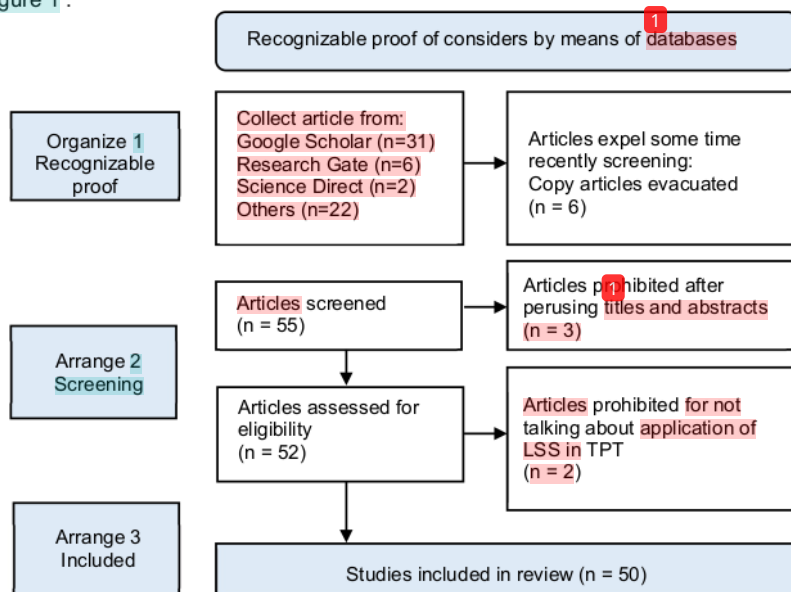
gure 1 .

Recognizable proof of considers by means of databases

Organize 1 Recognizable proof

Collect article from:
Google Scholar (n=31)
Research Gate (n=6)
Science Direct (n=2)
Others (n=22)

Articles expel some time recently screening:
Copy articles evacuated
(n = 6)

Articles screened
(n = 55)

Articles prohibited after perusing titles and abstracts
(n = 3)

Arrange 2 Screening

Articles assessed for eligibility
(n = 52)

Articles prohibited for not talking about application of LSS in TPT
(n = 2)

Arrange 3 Included

Studies included in review (n = 50)